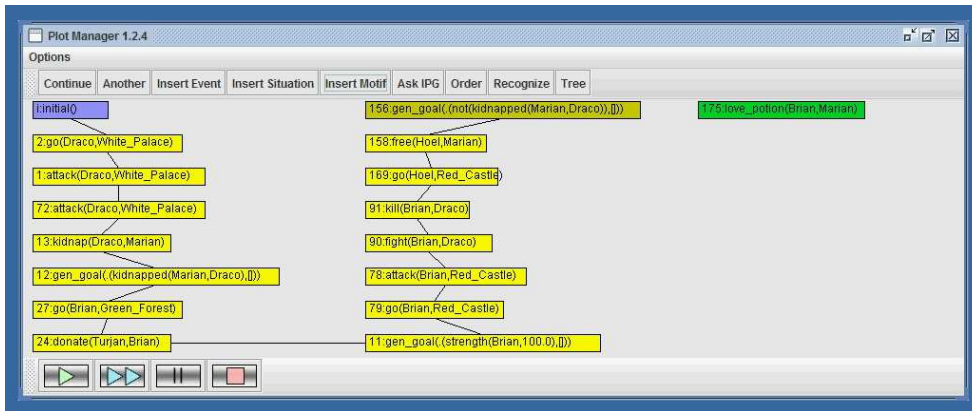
Plot Manager 1.2.4

Options

Continue Another Insert Event Insert Situation Insert Motif Ask IPG Order Recognize Tree

i:initial()

2:go(Draco,White_Palace)

1:attack(Draco,White_Palace)

72:attack(Draco,White_Palace)

13:kidnap(Draco,Marian)

12:gen_goal(.(kidnapped(Marian,Draco),[]))

27:go(Brian,Green_Forest)

24:donate(Turjan,Brian)

156:gen_goal(.(not(kidnapped(Marian,Draco)),[]))

158:free(Hoel,Marian)

169:go(Hoel,Red_Castle)

91:kill(Brian,Draco)

90:fight(Brian,Draco)

78:attack(Brian,Red_Castle)

79:go(Brian,Red_Castle)

11:gen_goal(.(strength(Brian,100.0),[]))

175:love_potion(Brian,Marian)